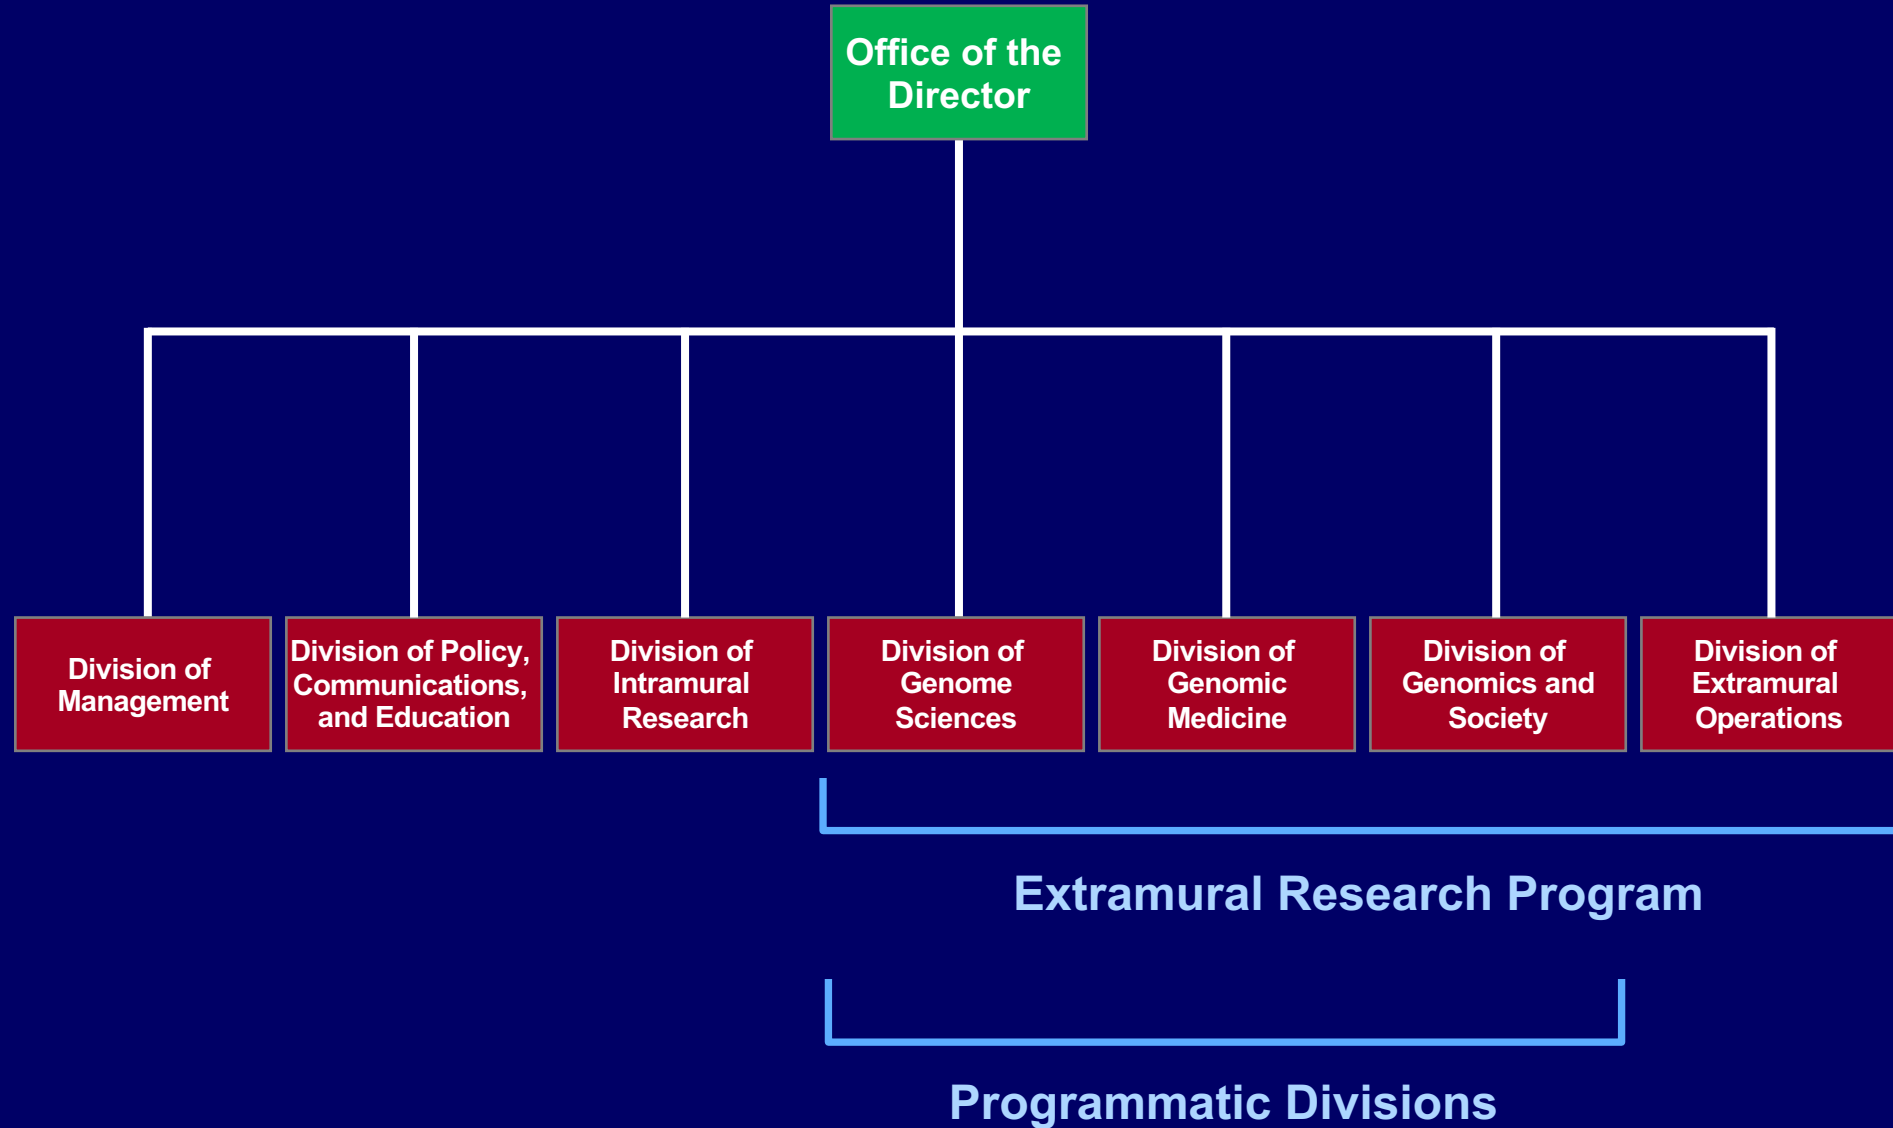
Office of the Director

Division of Management

Division of Policy, Communications, and Education

Division of Intramural Research

Division of Genome Sciences

Division of Genomic Medicine

Division of Genomics and Society

Division of Extramural Operations

Extramural Research Program

Programmatic Divisions